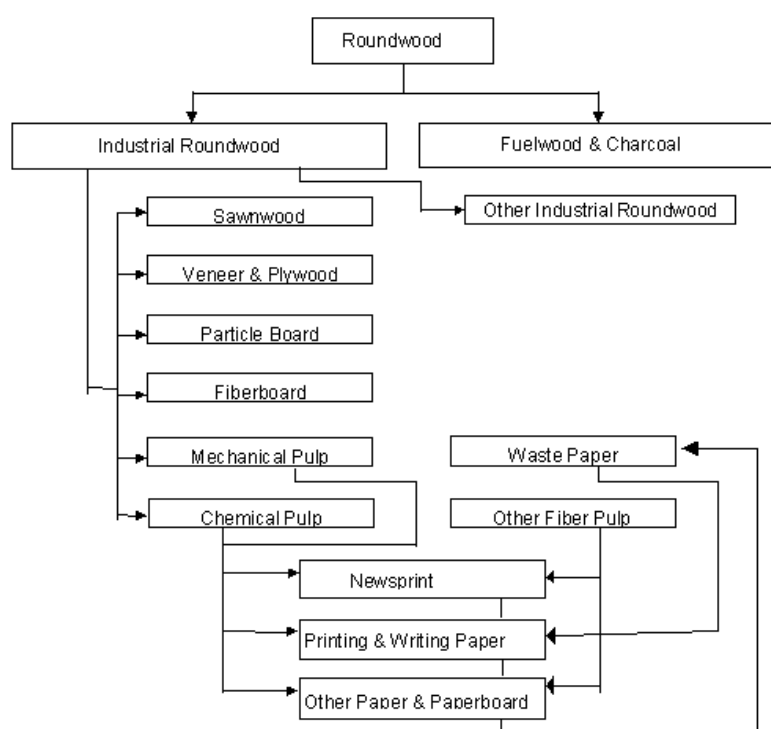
Roundwood

Industrial Roundwood

Fuelwood & Charcoal

Other Industrial Roundwood

Sawnwood

Veneer & Plywood

Particle Board

Fiberboard

Mechanical Pulp

Waste Paper

Chemical Pulp

Other Fiber Pulp

Newsprint

Printing & Writing Paper

Other Paper & Paperboard